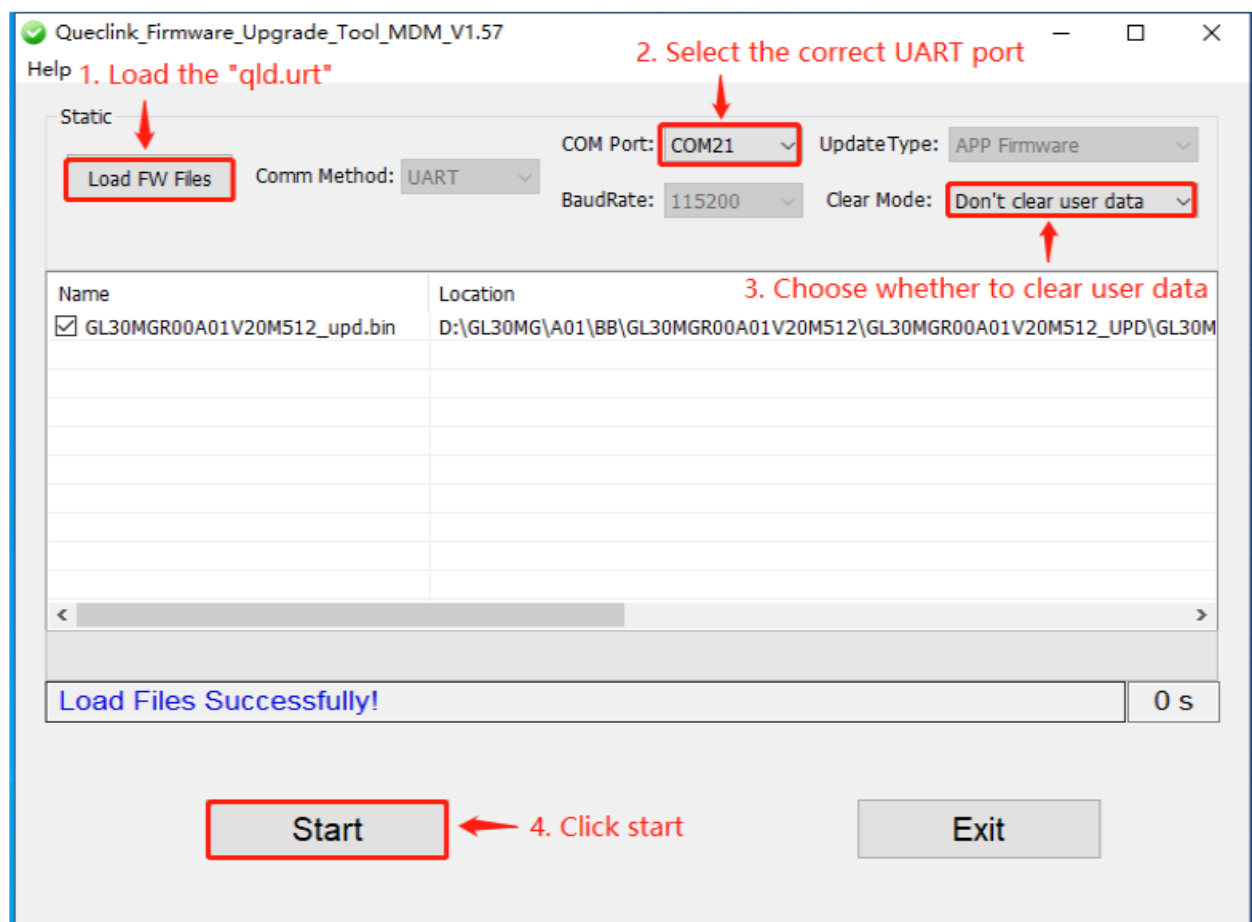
Queclink_Firmware_Upgrade_Tool_MDM_V1.57

Help

1. Load the "qld.urt"

2. Select the correct UART port

Static

Load FW Files

Comm Method: UART

COM Port: COM21

UpdateType: APP Firmware

BaudRate: 115200

Clear Mode: Don't clear user data

3. Choose whether to clear user data

| Name | Location |
|---|---|
| ☑ GL30MGR00A01V20M512_upd.bin | D:\GL30MG\A01\BB\GL30MGR00A01V20M512\GL30MGR00A01V20M512_UPD\GL30M |

Load Files Successfully!

0 s

Start

4. Click start

Exit